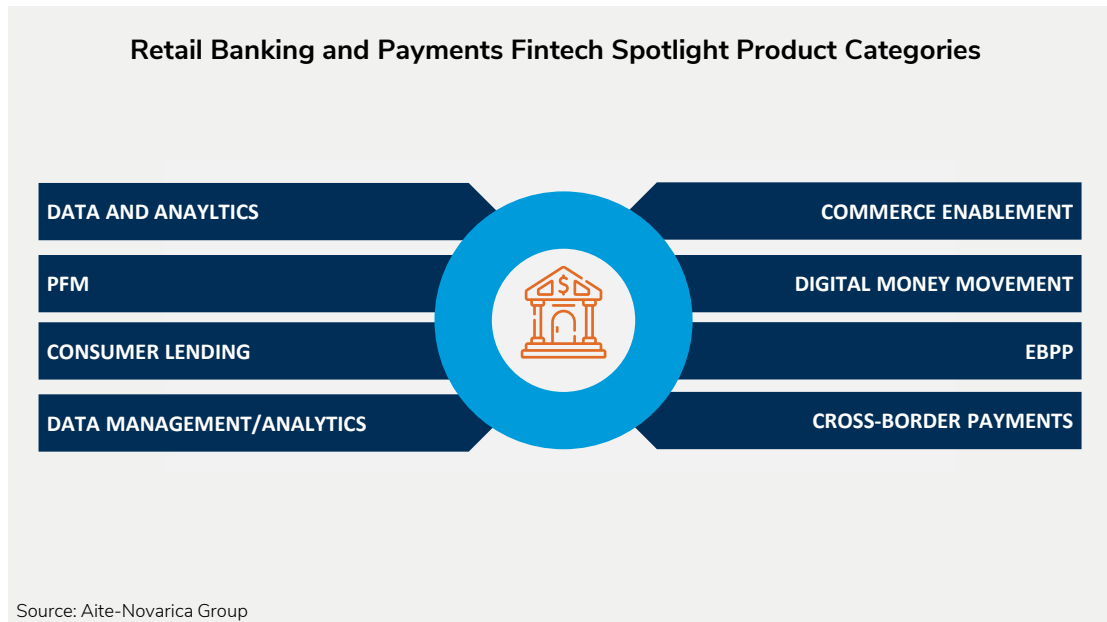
Retail Banking and Payments Fintech Spotlight Product Categories

DATA AND ANAYLTICS

PFM

CONSUMER LENDING

DATA MANAGEMENT/ANALYTICS

COMMERCE ENABLEMENT

DIGITAL MONEY MOVEMENT

EBPP

CROSS-BORDER PAYMENTS

$

Source: Aite-Novarica Group